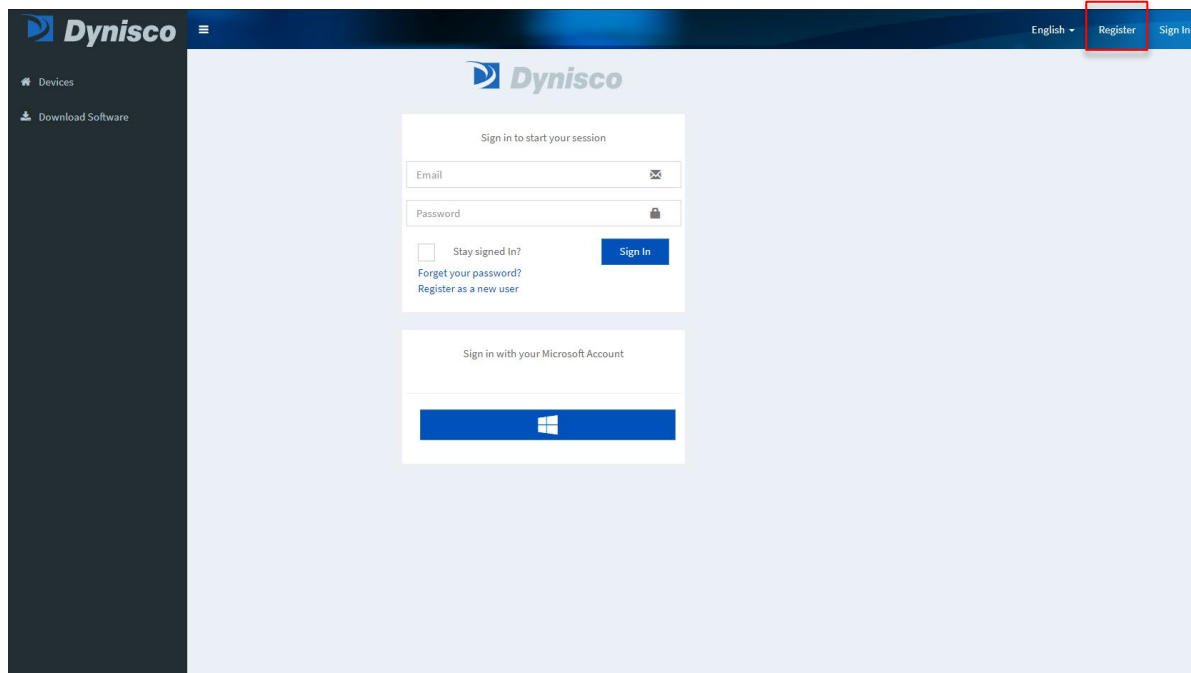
Dynisco

English

Register

Sign In

Devices

Download Software

Dynisco

Sign in to start your session

Email

Password

Stay signed In?

Sign In

Forget your password?

Register as a new user

Sign in with your Microsoft Account